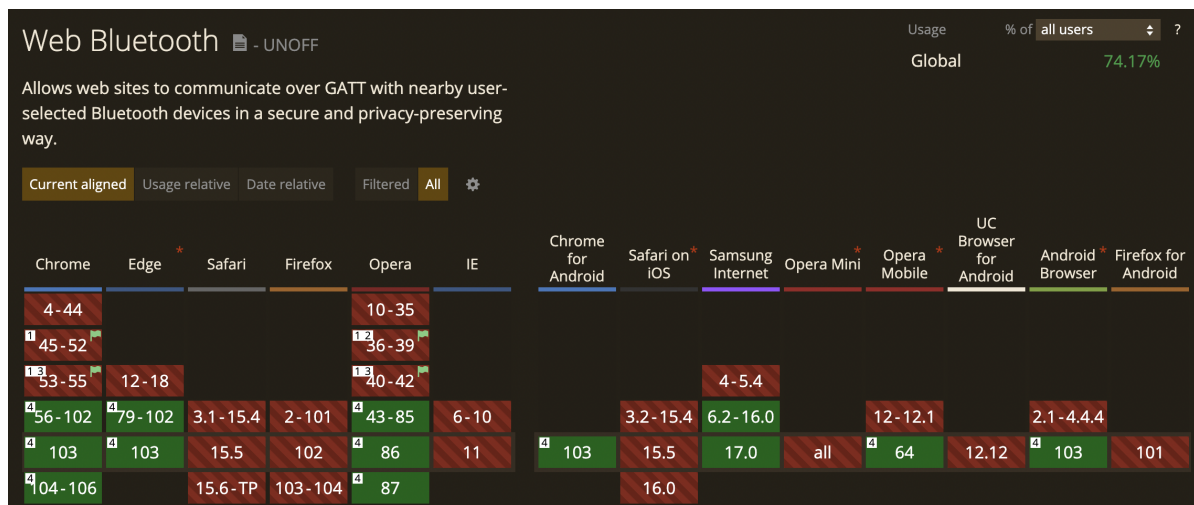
Web Bluetooth - UNOFF

Allows web sites to communicate over GATT with nearby user-selected Bluetooth devices in a secure and privacy-preserving way.

Usage % of all users ?
Global 74.17%

Current aligned Usage relative Date relative Filtered All

| Chrome | Edge * | Safari | Firefox | Opera | IE | Chrome for Android | Safari on iOS * | Samsung Internet | Opera Mini * | Opera Mobile * | UC Browser for Android | Android Browser * | Firefox for Android |
|---|---|---|---|---|---|---|---|---|---|---|---|---|---|
| 4 - 44 | | | | 10 - 35 | | | | | | | | | |
| 1 45 - 52 | | | | 1 2 36 - 39 | | | | | | | | | |
| 1 3 53 - 55 | 12 - 18 | | | 1 3 40 - 42 | | | | 4 - 5.4 | | | | | |
| 4 56 - 102 | 4 79 - 102 | 3.1 - 15.4 | 2 - 101 | 4 43 - 85 | 6 - 10 | | 3.2 - 15.4 | 6.2 - 16.0 | | 12 - 12.1 | | 2.1 - 4.4.4 | |
| 4 103 | 4 103 | 15.5 | 102 | 4 86 | 11 | 4 103 | 15.5 | 17.0 | all | 4 64 | 12.12 | 4 103 | 101 |
| 4 104 - 106 | | 15.6 - TP | 103 - 104 | 4 87 | | | 16.0 | | | | | | |